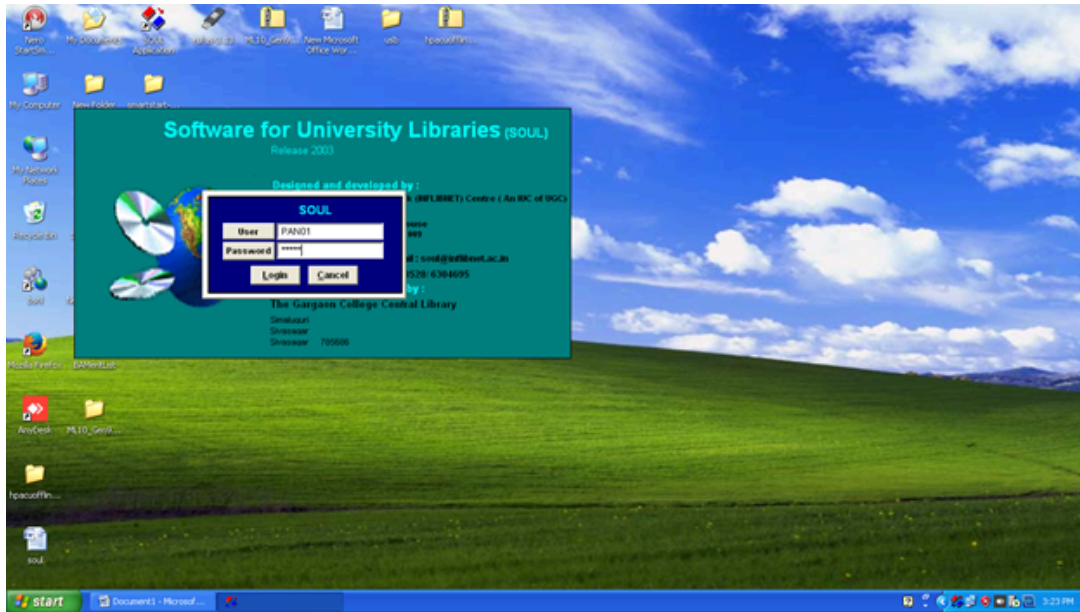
Nero StartSm...
My Documents
SOUL Application
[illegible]
ML10_Gen9...
New Microsoft Office Wor...
usb
hpacuofflin...
My Computer
New Folder
smartstart-...
My Network Places
Recycle Bin
soul
Mozilla Firefox
BAMentLab
AnyDesk
ML10_Gen9...
hpacuofflin...
soul

Software for University Libraries (SOUL)
Release 2003

Designed and developed by :
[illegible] (INFLIBNET) Centre ( An IUC of UGC)
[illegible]ouse
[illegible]009
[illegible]il : soul@inflibnet.ac.in
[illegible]528/ 6304695
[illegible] by :
The Gargaon College Central Library
Simaluguri
Sivasagar
Sivasagar 785686

SOUL
User PAN01
Password *****
Login Cancel

start
Document1 - Microsof...
3:23 PM